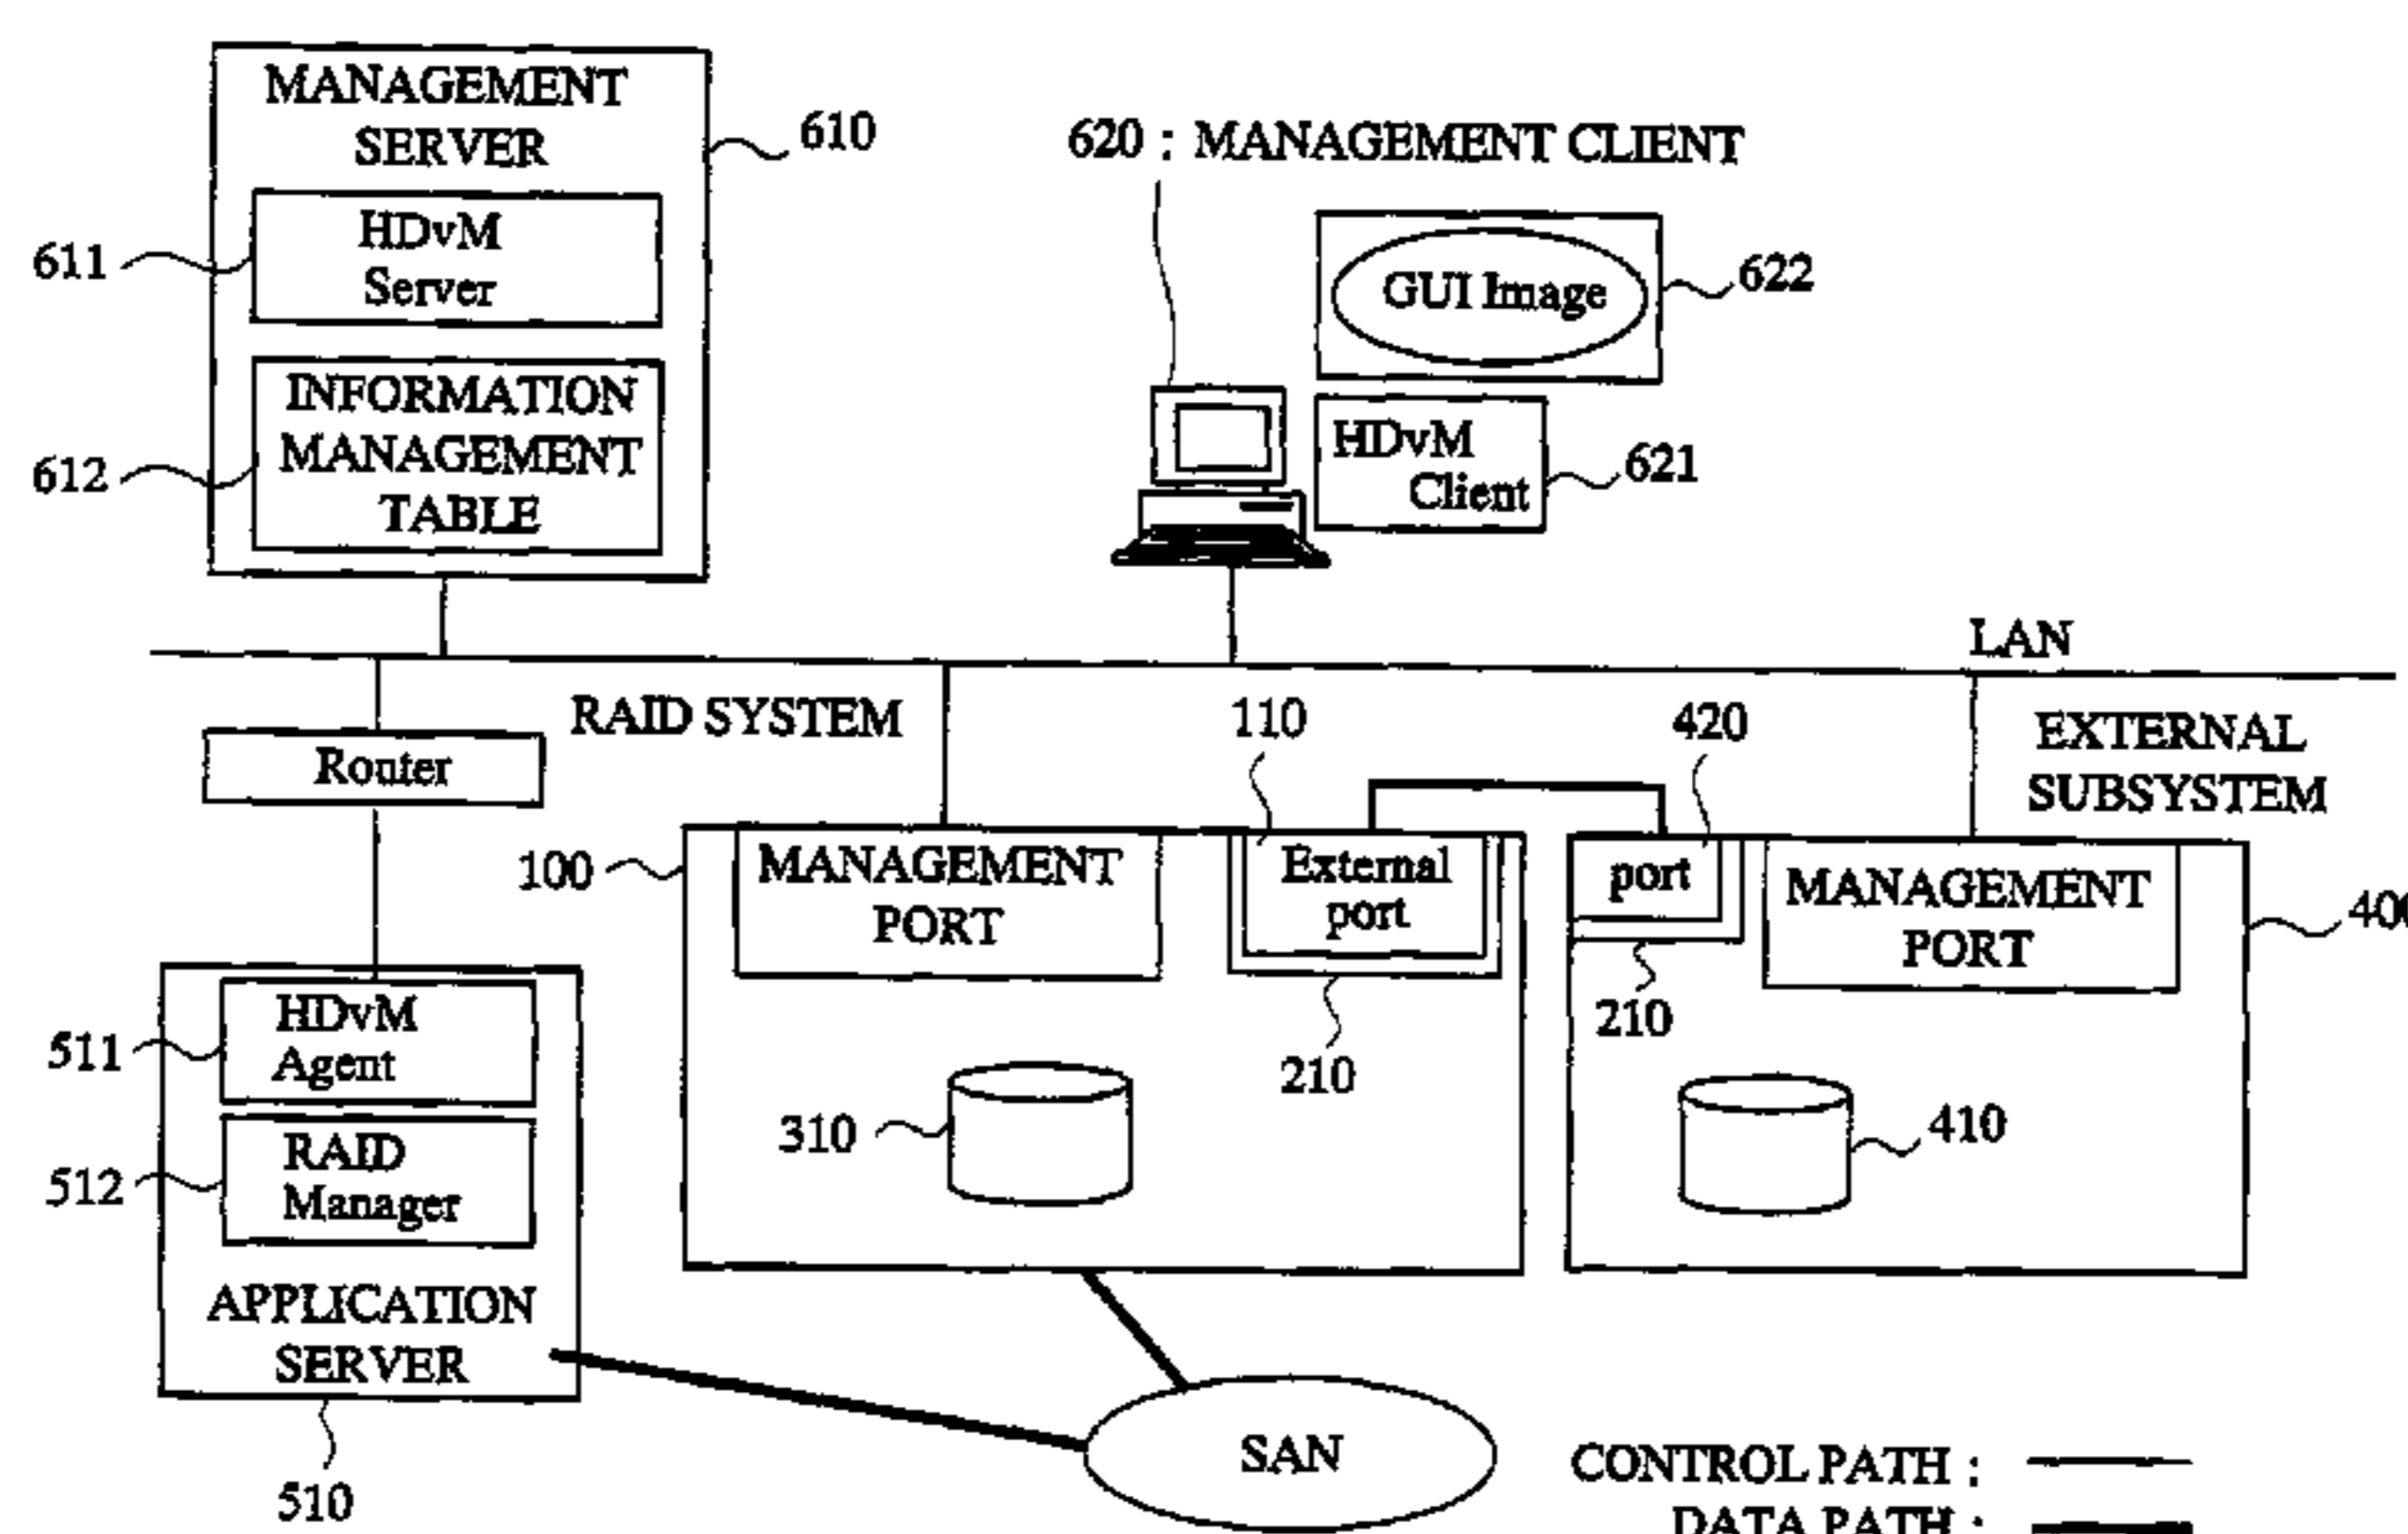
MANAGEMENT SERVER

610

620 : MANAGEMENT CLIENT

611

HDvM Server

GUI Image

622

612

INFORMATION MANAGEMENT TABLE

HDvM Client

621

LAN

RAID SYSTEM

110

420

EXTERNAL SUBSYSTEM

Router

100

MANAGEMENT PORT

External port

port

MANAGEMENT PORT

400

210

511

HDvM Agent

210

310

410

512

RAID Manager

APPLICATION SERVER

510

SAN

CONTROL PATH :

DATA PATH :